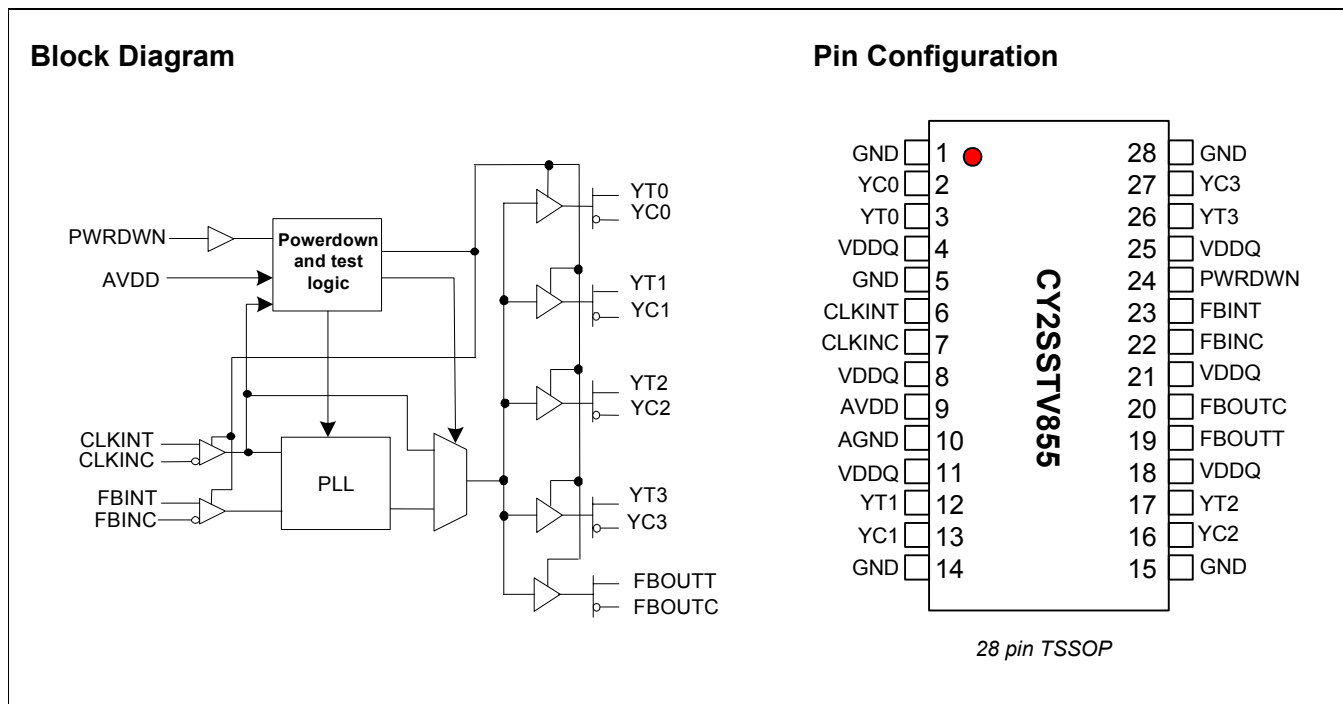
Block Diagram

PWRDWN
AVDD
Powerdown and test logic
CLKINT
CLKINC
FBINT
FBINC
PLL
YT0
YC0
YT1
YC1
YT2
YC2
YT3
YC3
FBOUTT
FBOUTC

Pin Configuration

| Pin name | Pin | Pin | Pin name |
|---|---|---|---|
| GND | 1 | 28 | GND |
| YC0 | 2 | 27 | YC3 |
| YT0 | 3 | 26 | YT3 |
| VDDQ | 4 | 25 | VDDQ |
| GND | 5 | 24 | PWRDWN |
| CLKINT | 6 | 23 | FBINT |
| CLKINC | 7 | 22 | FBINC |
| VDDQ | 8 | 21 | VDDQ |
| AVDD | 9 | 20 | FBOUTC |
| AGND | 10 | 19 | FBOUTT |
| VDDQ | 11 | 18 | VDDQ |
| YT1 | 12 | 17 | YT2 |
| YC1 | 13 | 16 | YC2 |
| GND | 14 | 15 | GND |

CY2SSTV855

28 pin TSSOP